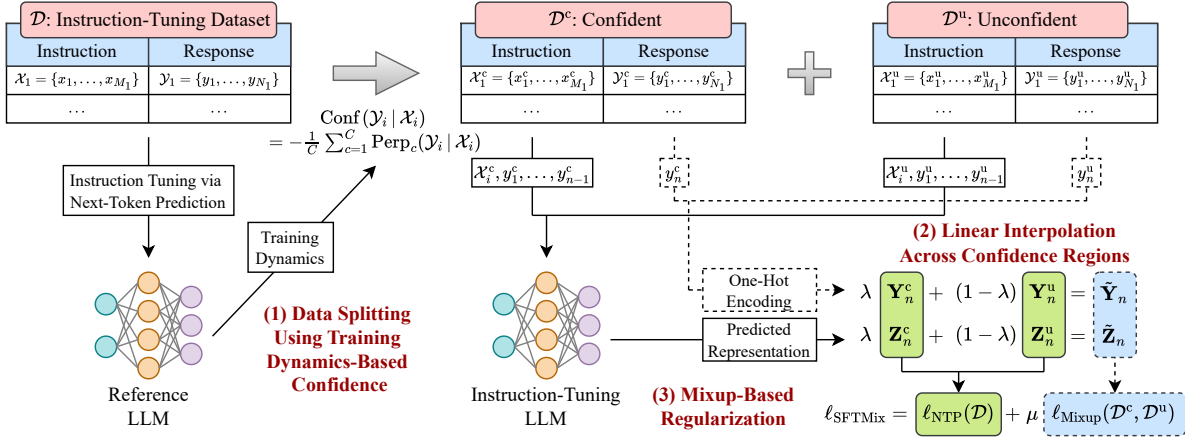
$\mathcal{D}$: Instruction-Tuning Dataset

| Instruction | Response |
|---|---|
| $\mathcal{X}_1 = \{x_1, \ldots, x_{M_1}\}$ | $\mathcal{Y}_1 = \{y_1, \ldots, y_{N_1}\}$ |
| ... | ... |

$\mathcal{D}^{\mathrm{c}}$: Confident

| Instruction | Response |
|---|---|
| $\mathcal{X}_1^{\mathrm{c}} = \{x_1^{\mathrm{c}}, \ldots, x_{M_1}^{\mathrm{c}}\}$ | $\mathcal{Y}_1^{\mathrm{c}} = \{y_1^{\mathrm{c}}, \ldots, y_{N_1}^{\mathrm{c}}\}$ |
| ... | ... |

$\mathcal{D}^{\mathrm{u}}$: Unconfident

| Instruction | Response |
|---|---|
| $\mathcal{X}_1^{\mathrm{u}} = \{x_1^{\mathrm{u}}, \ldots, x_{M_1}^{\mathrm{u}}\}$ | $\mathcal{Y}_1^{\mathrm{u}} = \{y_1^{\mathrm{u}}, \ldots, y_{N_1}^{\mathrm{u}}\}$ |
| ... | ... |

$\mathrm{Conf}(\mathcal{Y}_i \mid \mathcal{X}_i) = -\frac{1}{C}\sum_{c=1}^{C}\mathrm{Perp}_c(\mathcal{Y}_i \mid \mathcal{X}_i)$

Instruction Tuning via Next-Token Prediction

Training Dynamics

Reference LLM

(1) Data Splitting Using Training Dynamics-Based Confidence

$\mathcal{X}_i^{\mathrm{c}}, y_1^{\mathrm{c}}, \ldots, y_{n-1}^{\mathrm{c}}$

$y_n^{\mathrm{c}}$

$\mathcal{X}_i^{\mathrm{u}}, y_1^{\mathrm{u}}, \ldots, y_{n-1}^{\mathrm{u}}$

$y_n^{\mathrm{u}}$

Instruction-Tuning LLM

(2) Linear Interpolation Across Confidence Regions

One-Hot Encoding

Predicted Representation

$\lambda\ \mathbf{Y}_n^{\mathrm{c}} + (1-\lambda)\ \mathbf{Y}_n^{\mathrm{u}} = \tilde{\mathbf{Y}}_n$

$\lambda\ \mathbf{Z}_n^{\mathrm{c}} + (1-\lambda)\ \mathbf{Z}_n^{\mathrm{u}} = \tilde{\mathbf{Z}}_n$

(3) Mixup-Based Regularization

$\ell_{\mathrm{SFTMix}} = \ell_{\mathrm{NTP}}(\mathcal{D}) + \mu\ \ell_{\mathrm{Mixup}}(\mathcal{D}^{\mathrm{c}}, \mathcal{D}^{\mathrm{u}})$